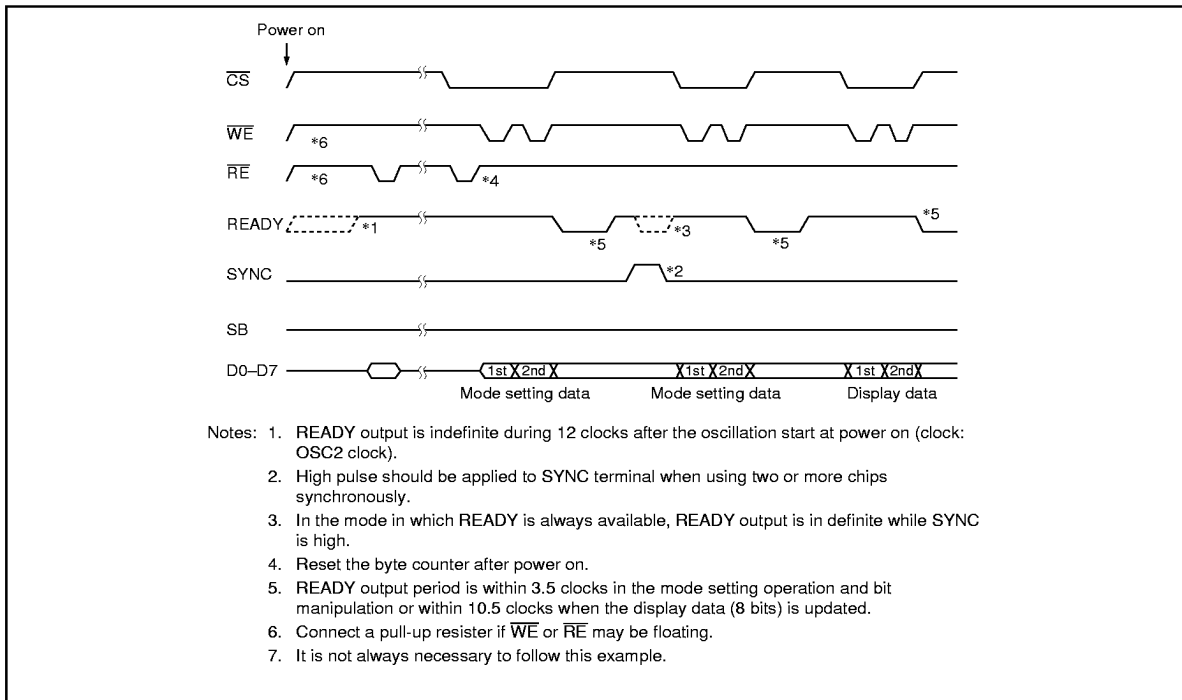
Power on

$\overline{CS}$

$\overline{WE}$ *6

$\overline{RE}$ *6 *4

READY *1 *5 *3 *5 *5

SYNC *2

SB

D0–D7 1st 2nd 1st 2nd 1st 2nd

Mode setting data Mode setting data Display data

Notes: 1. READY output is indefinite during 12 clocks after the oscillation start at power on (clock: OSC2 clock).

2. High pulse should be applied to SYNC terminal when using two or more chips synchronously.

3. In the mode in which READY is always available, READY output is in definite while SYNC is high.

4. Reset the byte counter after power on.

5. READY output period is within 3.5 clocks in the mode setting operation and bit manipulation or within 10.5 clocks when the display data (8 bits) is updated.

6. Connect a pull-up resister if $\overline{WE}$ or $\overline{RE}$ may be floating.

7. It is not always necessary to follow this example.